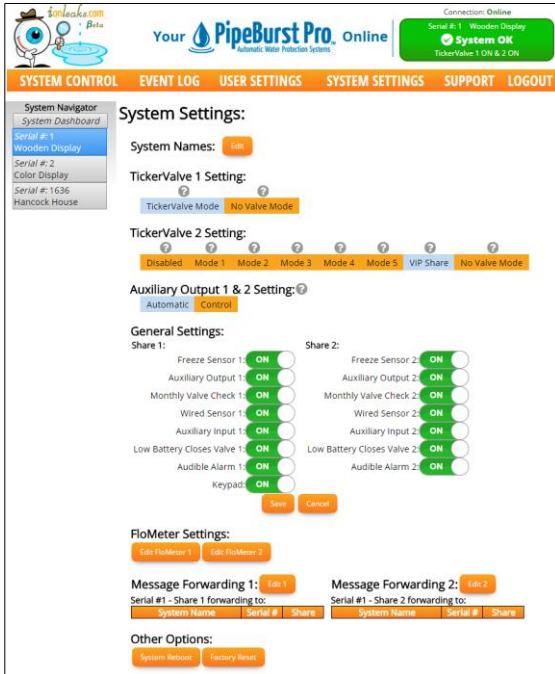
ionleaks.com Beta

Your PipeBurst Pro Online
Automatic Water Protection Systems

Connection: Online
Serial #: 1 Wooden Display
System OK
TickerValve 1 ON & 2 ON

SYSTEM CONTROL EVENT LOG USER SETTINGS SYSTEM SETTINGS SUPPORT LOGOUT

System Navigator
System Dashboard
Serial #: 1
Wooden Display
Serial #: 2
Color Display
Serial #: 1636
Hancock House

System Settings:

System Names: Edit

TickerValve 1 Setting:
TickerValve Mode No Valve Mode

TickerValve 2 Setting:
Disabled Mode 1 Mode 2 Mode 3 Mode 4 Mode 5 VIP Share No Valve Mode

Auxiliary Output 1 & 2 Setting:
Automatic Control

General Settings:
Share 1:
Freeze Sensor 1: ON
Auxiliary Output 1: ON
Monthly Valve Check 1: ON
Wired Sensor 1: ON
Auxiliary Input 1: ON
Low Battery Closes Valve 1: ON
Audible Alarm 1: ON
Keypad: ON

Share 2:
Freeze Sensor 2: ON
Auxiliary Output 2: ON
Monthly Valve Check 2: ON
Wired Sensor 2: ON
Auxiliary Input 2: ON
Low Battery Closes Valve 2: ON
Audible Alarm 2: ON

Save Cancel

FloMeter Settings:
Edit FloMeter 1 Edit FloMeter 2

Message Forwarding 1: Edit 1
Serial #1 - Share 1 forwarding to:

| System Name | Serial # | Share |
|---|---|---|

Message Forwarding 2: Edit 2
Serial #1 - Share 2 forwarding to:

| System Name | Serial # | Share |
|---|---|---|

Other Options:
System Reboot Factory Reset